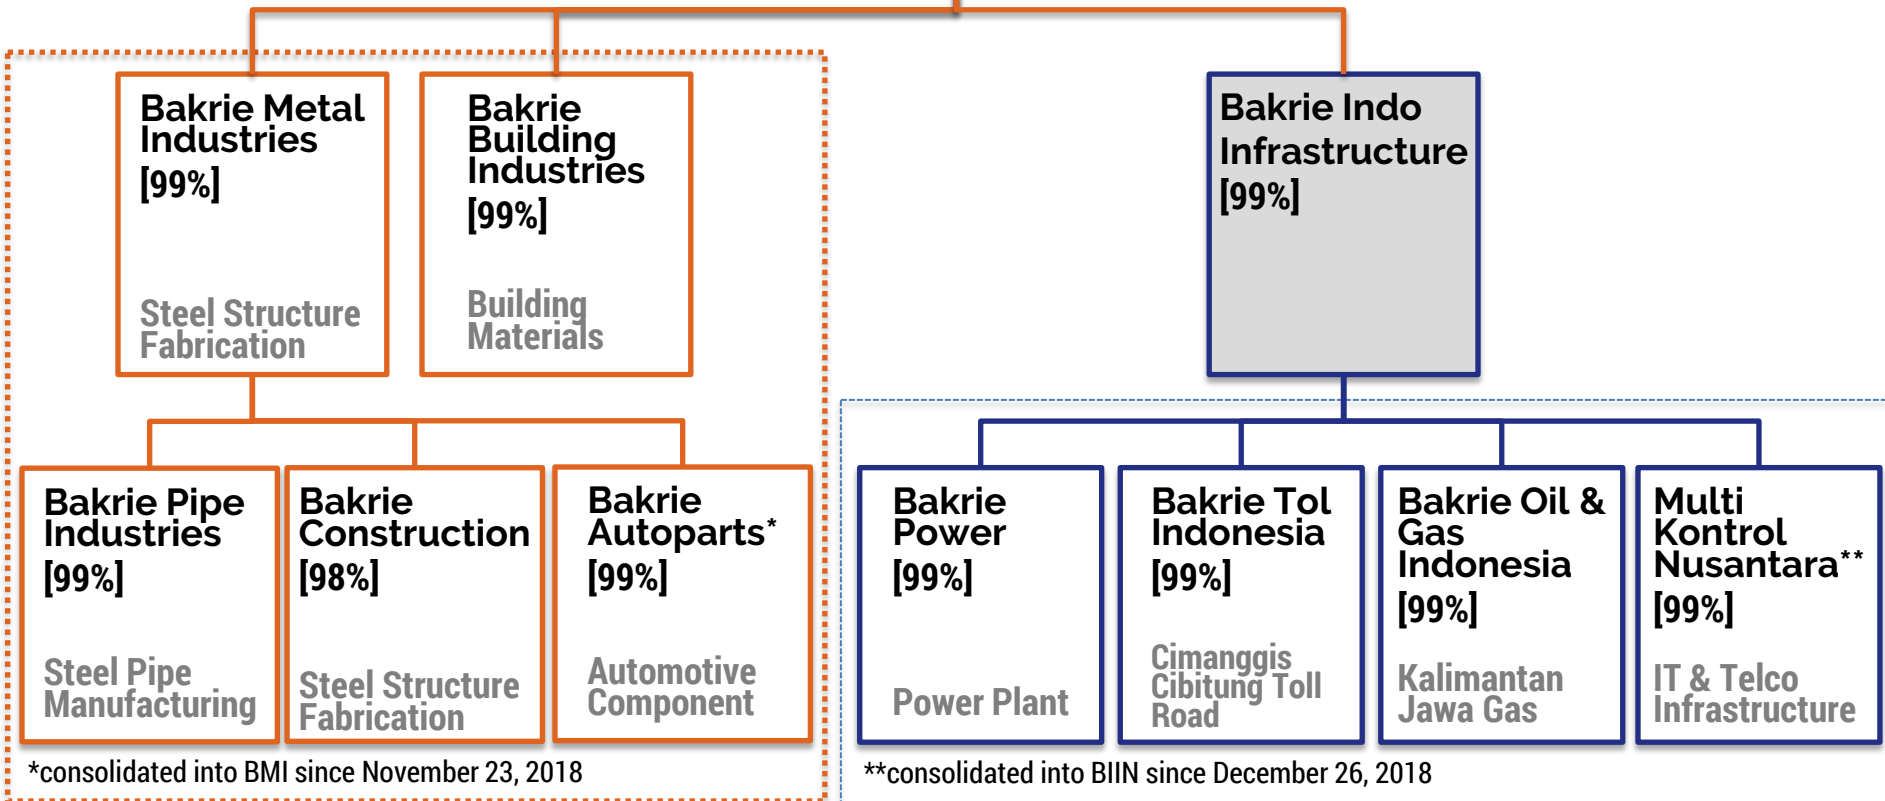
Bakrie Metal Industries
[99%]
Steel Structure Fabrication

Bakrie Building Industries
[99%]
Building Materials

Bakrie Indo Infrastructure
[99%]

Bakrie Pipe Industries
[99%]
Steel Pipe Manufacturing

Bakrie Construction
[98%]
Steel Structure Fabrication

Bakrie Autoparts*
[99%]
Automotive Component

Bakrie Power
[99%]
Power Plant

Bakrie Tol Indonesia
[99%]
Cimanggis Cibitung Toll Road

Bakrie Oil & Gas Indonesia
[99%]
Kalimantan Jawa Gas

Multi Kontrol Nusantara**
[99%]
IT & Telco Infrastructure

*consolidated into BMI since November 23, 2018

**consolidated into BIIN since December 26, 2018